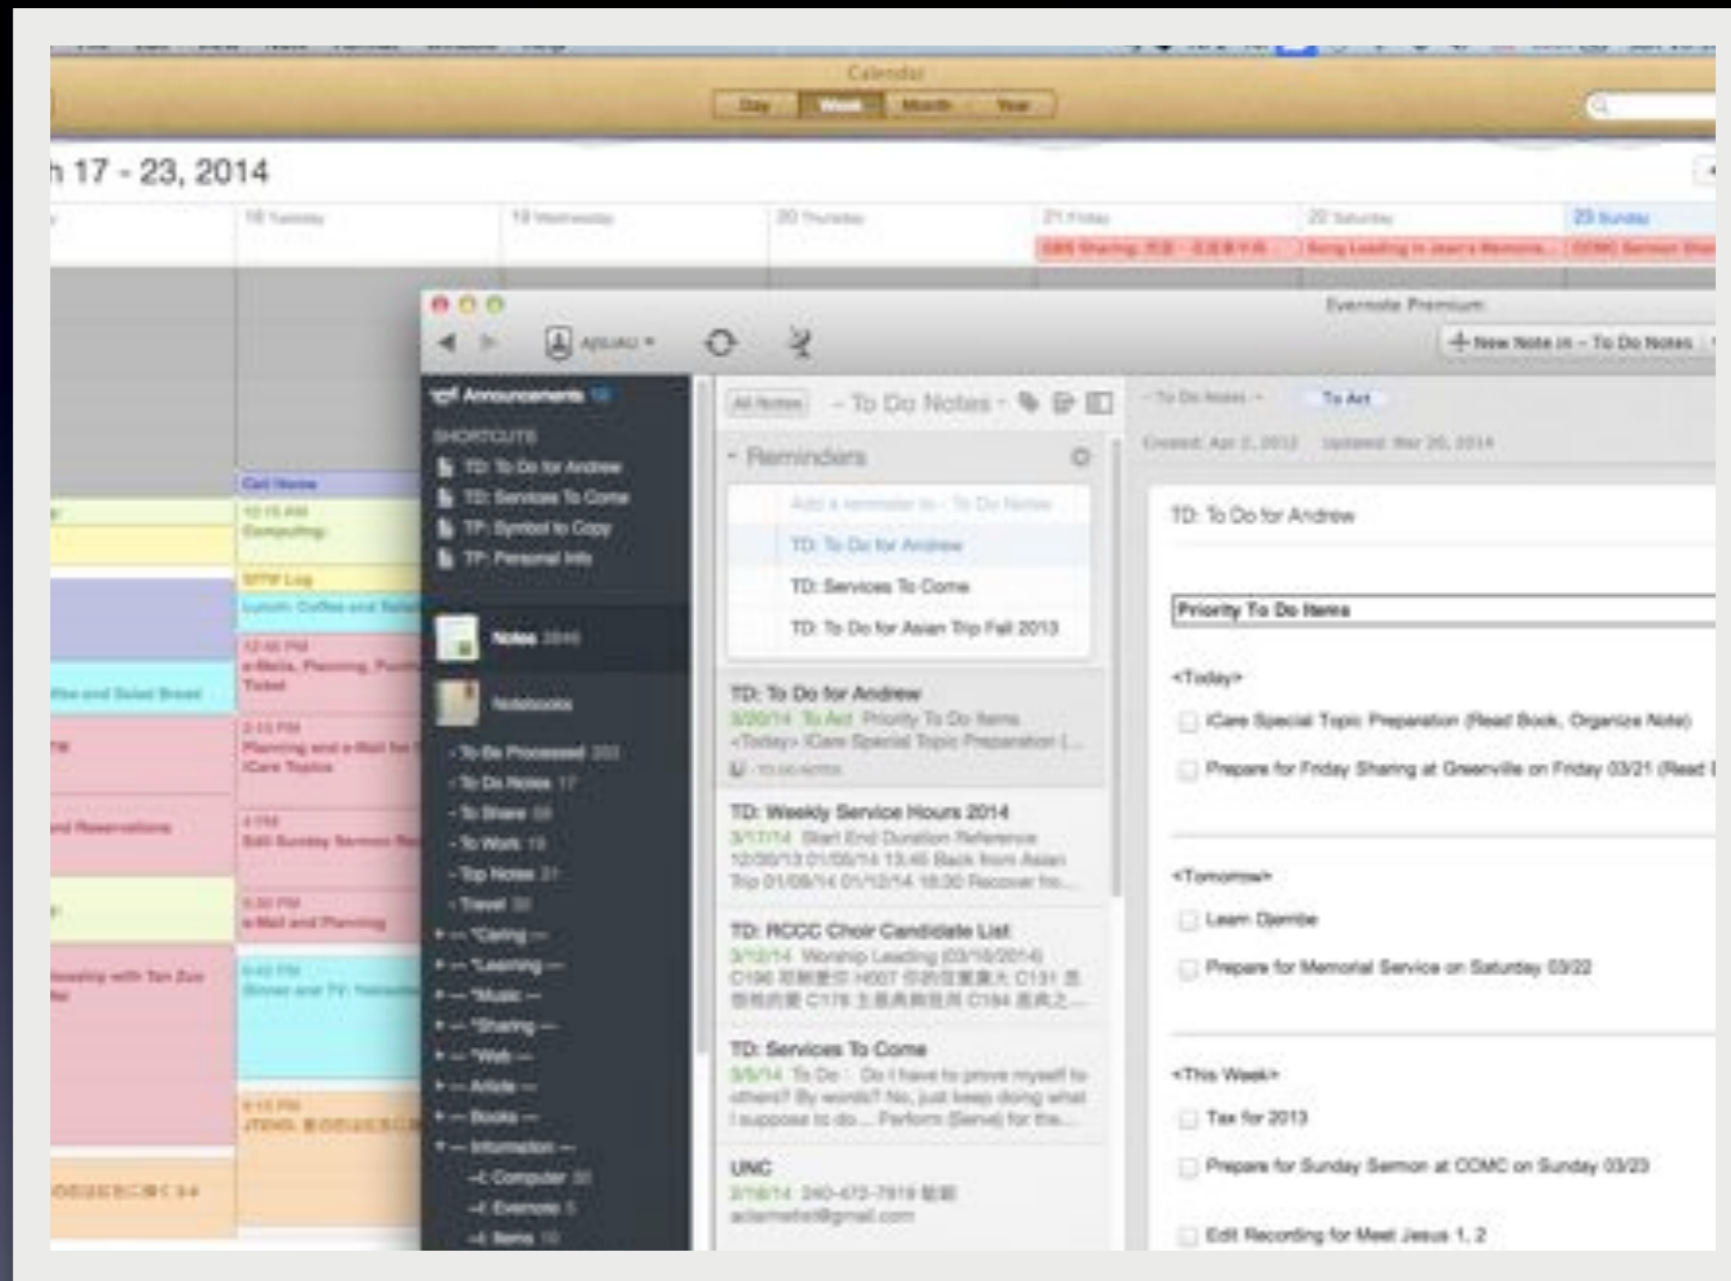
Calendar

Day Week Month Year

h 17 - 23, 2014

18 Tuesday 19 Wednesday 20 Thursday 21 Friday 22 Saturday 23 Sunday

Call Home

10:15 AM Computing

MTW Log

Lunch: Coffee and Salad

12:45 PM e-Mails, Planning, Purchase Ticket

2:15 PM Planning and e-Mail for iCare Topics

4 PM Edit Sunday Sermon Recording

5:30 PM e-Mail and Planning

6:45 PM Dinner and TV

6:15 PM

ffee and Salad Bread

nd Reservations

lowship with Tan Zuo

Evernote Premium

New Note in - To Do Notes

Announcements

SHORTCUTS

TD: To Do for Andrew

TD: Services To Come

TP: Symbol to Copy

TP: Personal Info

Notes

Notebooks

- To Be Processed

- To Do Notes 17

- To Share

- To Work 19

- Top Notes 21

- Travel

— Caring —

— Learning —

— Music —

— Sharing —

— Web —

— Article —

— Books —

— Information —

Computer

Evernote 5

Items 10

All Notes

- To Do Notes -

Reminders

Add a reminder to - To Do Notes

TD: To Do for Andrew

TD: Services To Come

TD: To Do for Asian Trip Fall 2013

TD: To Do for Andrew

3/20/14 To Act Priority To Do Items <Today> iCare Special Topic Preparation (...

TD: Weekly Service Hours 2014

3/17/14 Start End Duration Reference 12/30/13 01/05/14 13:45 Back from Asian Trip 01/09/14 01/12/14 18:30 Recover fro...

TD: RCCC Choir Candidate List

3/13/14 Worship Leading (03/16/2014) C196 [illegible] H007 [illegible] C131 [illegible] C178 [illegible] C184 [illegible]...

TD: Services To Come

3/5/14 To Do : Do I have to prove myself to others? By words? No, just keep doing what I suppose to do ... Perform (Serve) for the...

UNC

3/18/14 240-472-7919 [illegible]

- To Do Notes - To Act

Created: Apr 2, 2012 Updated: Mar 20, 2014

TD: To Do for Andrew

Priority To Do Items

<Today>

iCare Special Topic Preparation (Read Book, Organize Note)

Prepare for Friday Sharing at Greenville on Friday 03/21 (Read

<Tomorrow>

Learn Djembe

Prepare for Memorial Service on Saturday 03/22

<This Week>

Tax for 2013

Prepare for Sunday Sermon at CCMC on Sunday 03/23

Edit Recording for Meet Jesus 1, 2